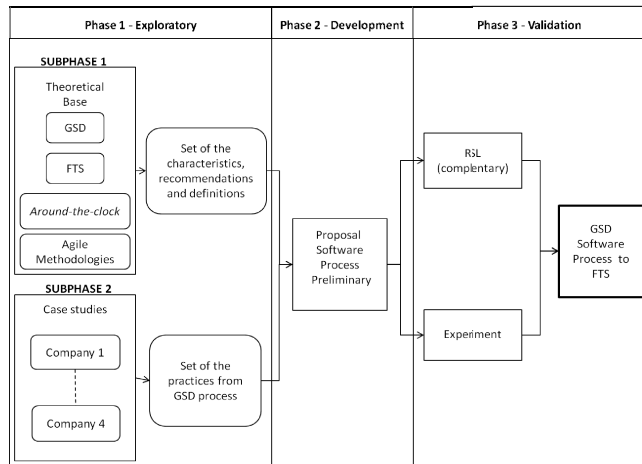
Phase 1 - Exploratory

Phase 2 - Development

Phase 3 - Validation

SUBPHASE 1

Theoretical Base

GSD

FTS

Around-the-clock

Agile Methodologies

Set of the characteristics, recommendations and definitions

SUBPHASE 2

Case studies

Company 1

Company 4

Set of the practices from GSD process

Proposal Software Process Preliminary

RSL (complentary)

Experiment

GSD Software Process to FTS